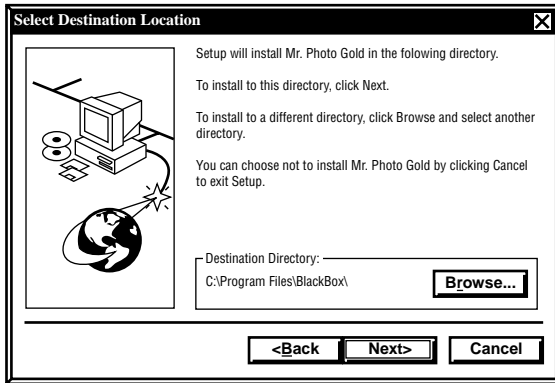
Select Destination Location

Setup will install Mr. Photo Gold in the folowing directory.

To install to this directory, click Next.

To install to a different directory, click Browse and select another directory.

You can choose not to install Mr. Photo Gold by clicking Cancel to exit Setup.

Destination Directory:

C:\Program Files\BlackBox\

Browse...

<Back

Next>

Cancel